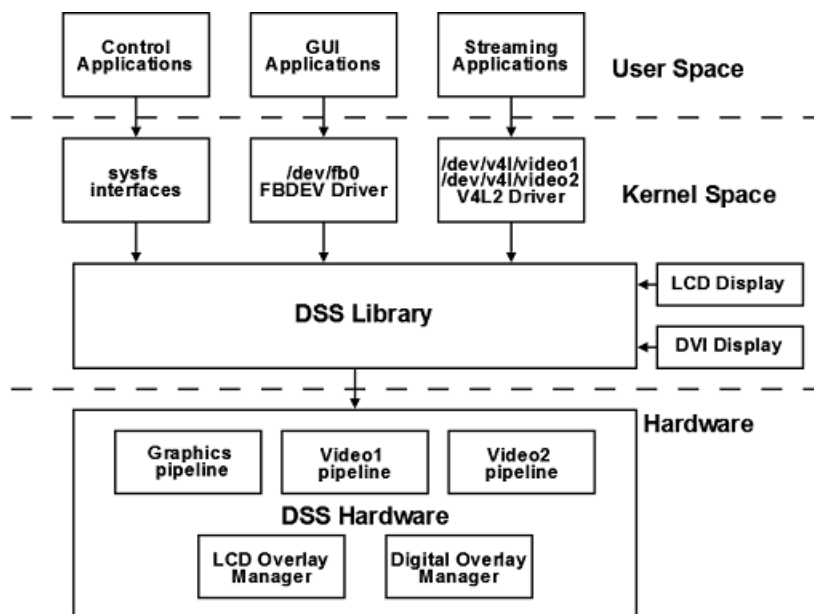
Control Applications

GUI Applications

Streaming Applications

User Space

sysfs interfaces

/dev/fb0 FBDEV Driver

/dev/v4l/video1 /dev/v4l/video2 V4L2 Driver

Kernel Space

DSS Library

LCD Display

DVI Display

Hardware

Graphics pipeline

Video1 pipeline

Video2 pipeline

DSS Hardware

LCD Overlay Manager

Digital Overlay Manager